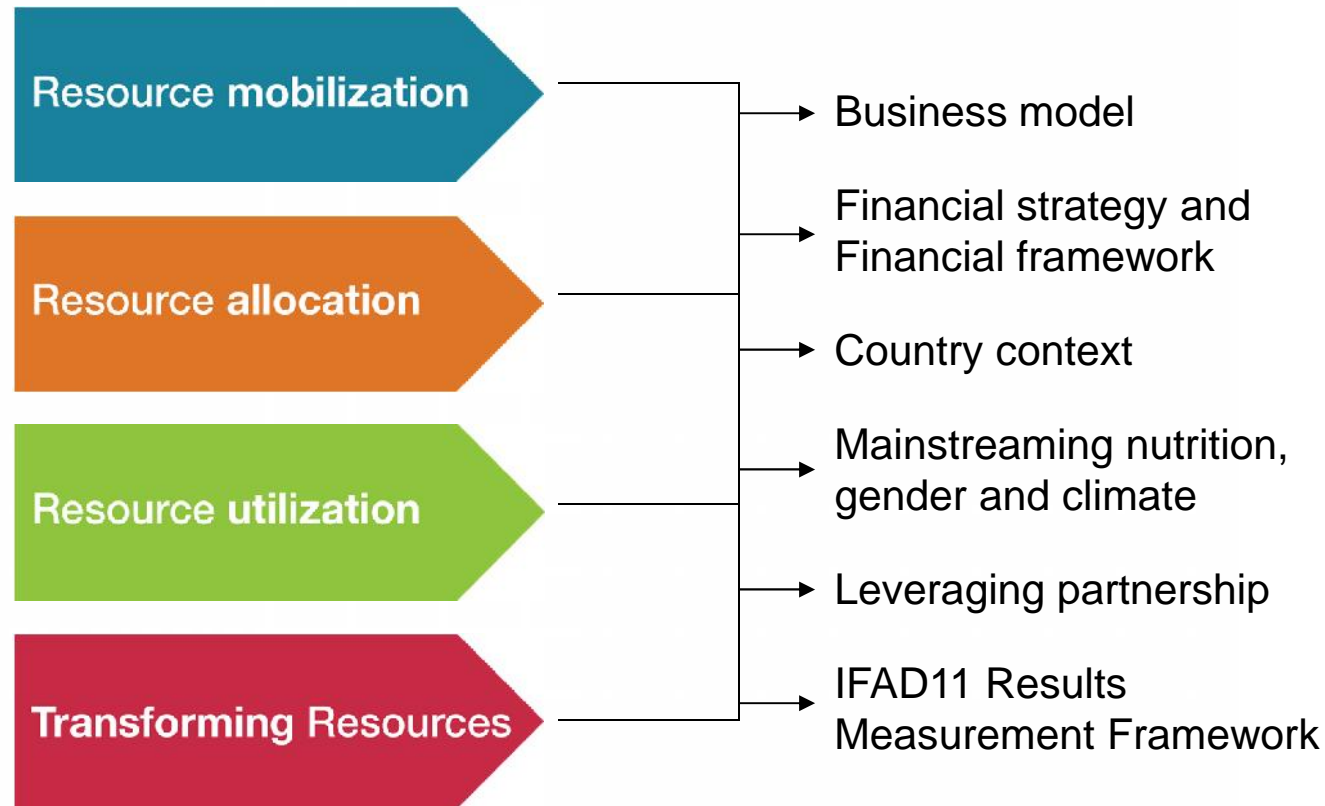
Resource mobilization

Resource allocation

Resource utilization

Transforming Resources

Business model

Financial strategy and Financial framework

Country context

Mainstreaming nutrition, gender and climate

Leveraging partnership

IFAD11 Results Measurement Framework